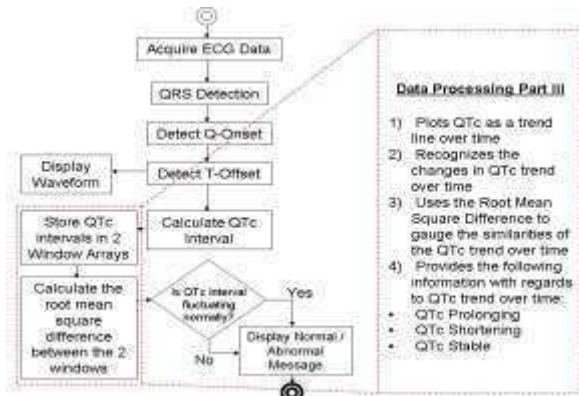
Acquire ECG Data

QRS Detection

Detect Q-Onset

Display Waveform

Detect T-Offset

Store QTc intervals in 2 Window Arrays

Calculate QTc Interval

Calculate the root mean square difference between the 2 windows

Is QTc interval fluctuating normally?

Yes

No

Display Normal / Abnormal Message

Data Processing Part III

1) Plots QTc as a trend line over time
2) Recognizes the changes in QTc trend over time
3) Uses the Root Mean Square Difference to gauge the similarities of the QTc trend over time
4) Provides the following information with regards to QTc trend over time:
• QTc Prolonging
• QTc Shortening
• QTc Stable